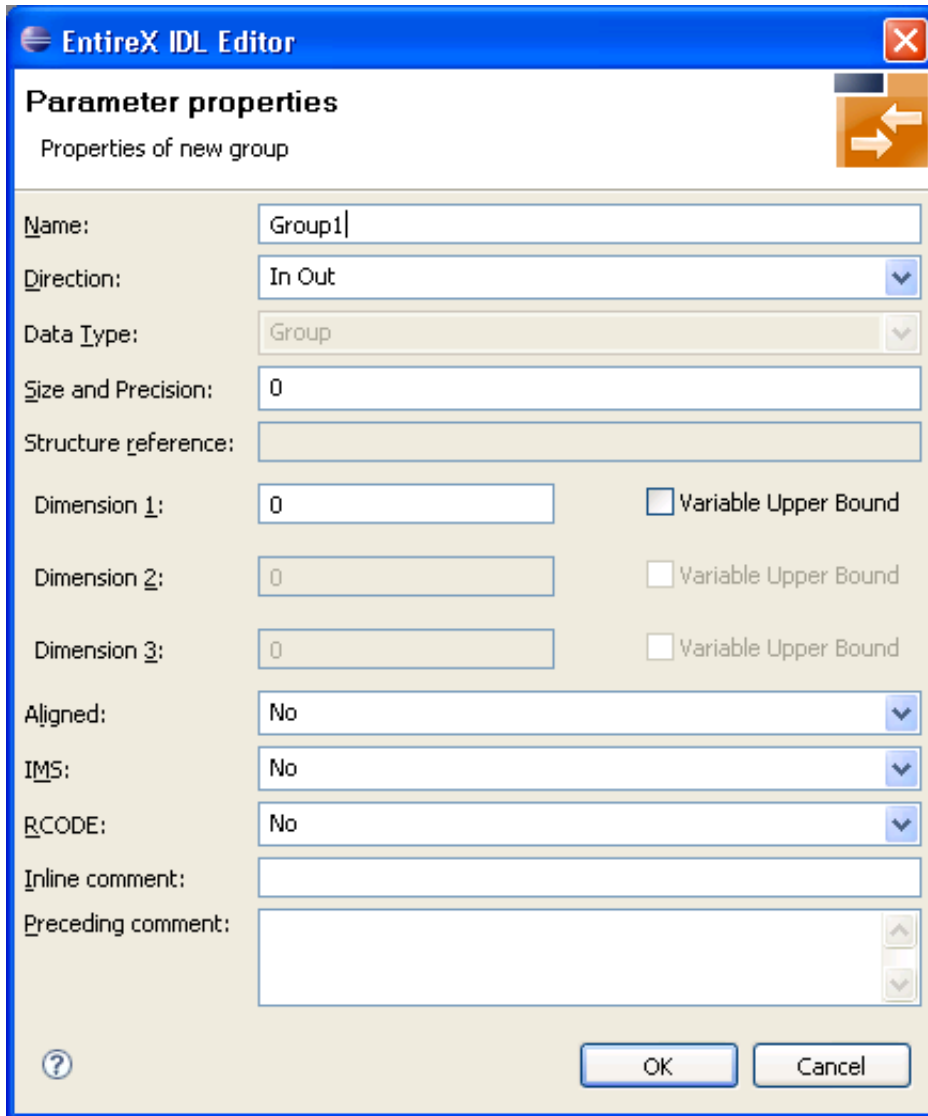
EntireX IDL Editor

Parameter properties

Properties of new group

Name: Group1

Direction: In Out

Data Type: Group

Size and Precision: 0

Structure reference:

Dimension 1: 0 Variable Upper Bound

Dimension 2: 0 Variable Upper Bound

Dimension 3: 0 Variable Upper Bound

Aligned: No

IMS: No

RCODE: No

Inline comment:

Preceding comment:

OK Cancel